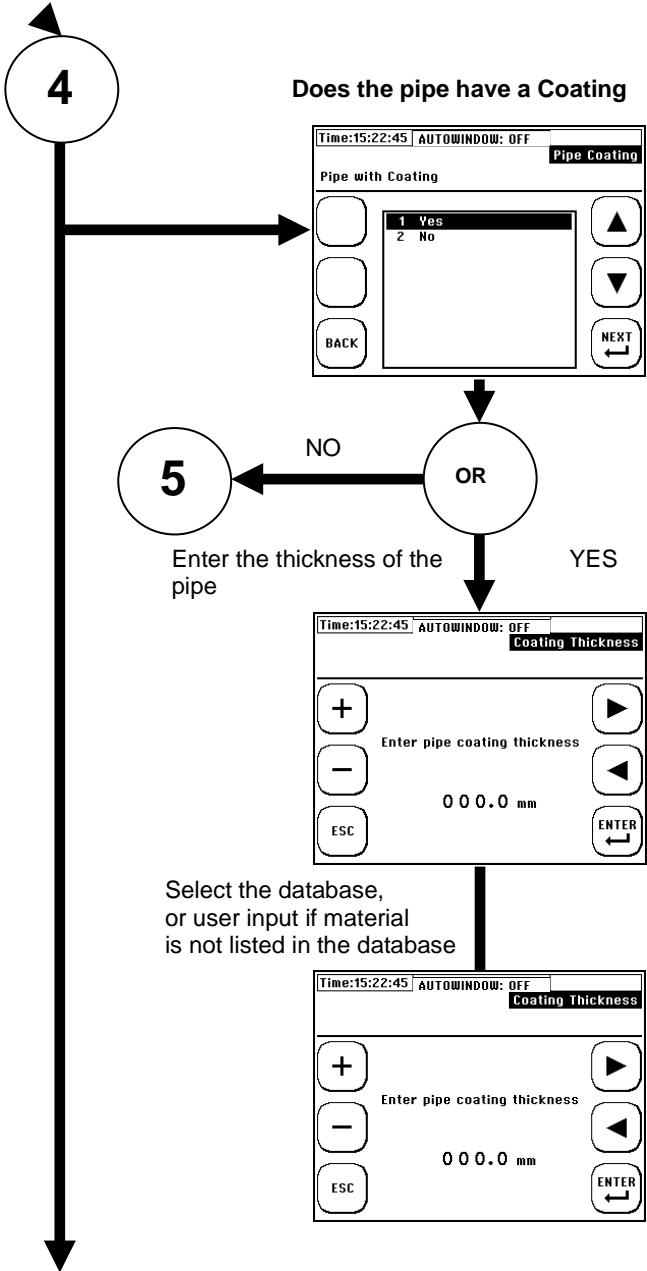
4

Does the pipe have a Coating

Time:15:22:45 AUTOWINDOW: OFF
Pipe Coating
Pipe with Coating
1 Yes
2 No
BACK
NEXT

NO
5
OR
Enter the thickness of the pipe
YES

Time:15:22:45 AUTOWINDOW: OFF
Coating Thickness
+
−
Enter pipe coating thickness
000.0 mm
ESC
ENTER

Select the database, or user input if material is not listed in the database

Time:15:22:45 AUTOWINDOW: OFF
Coating Thickness
+
−
Enter pipe coating thickness
000.0 mm
ESC
ENTER